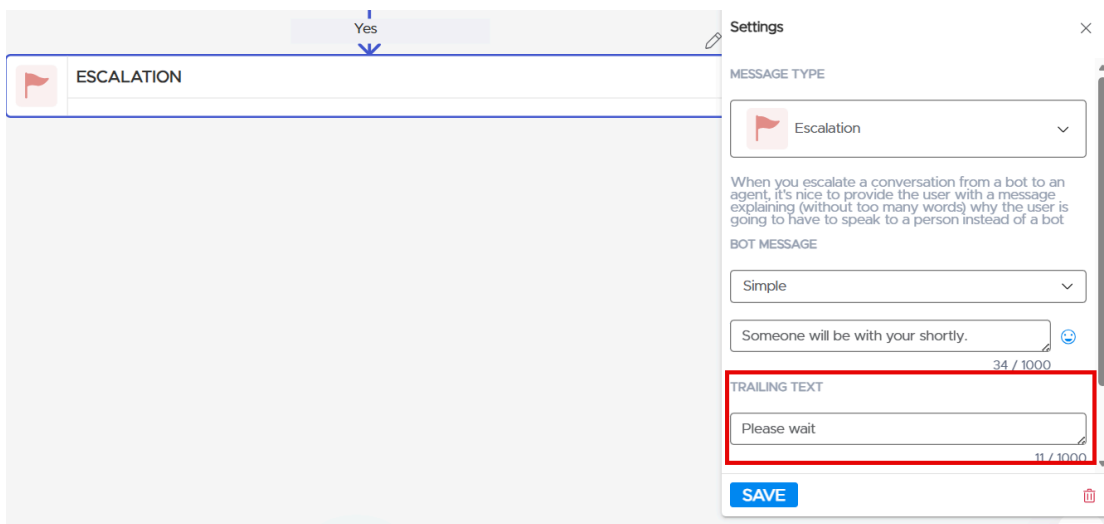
Yes

ESCALATION

Settings

MESSAGE TYPE

Escalation

When you escalate a conversation from a bot to an agent, it's nice to provide the user with a message explaining (without too many words) why the user is going to have to speak to a person instead of a bot

BOT MESSAGE

Simple

Someone will be with your shortly.

34 / 1000

TRAILING TEXT

Please wait

11 / 1000

SAVE